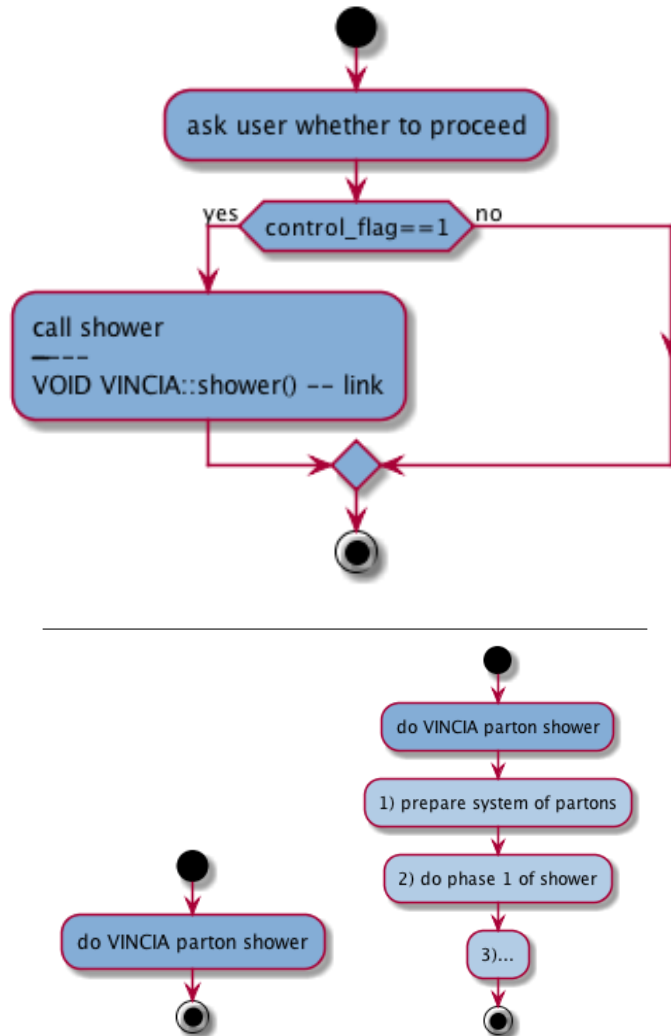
ask user whether to proceed

yes

control_flag==1

no

call shower

----

VOID VINCIA::shower() -- link

do VINCIA parton shower

1) prepare system of partons

2) do phase 1 of shower

3)...

do VINCIA parton shower